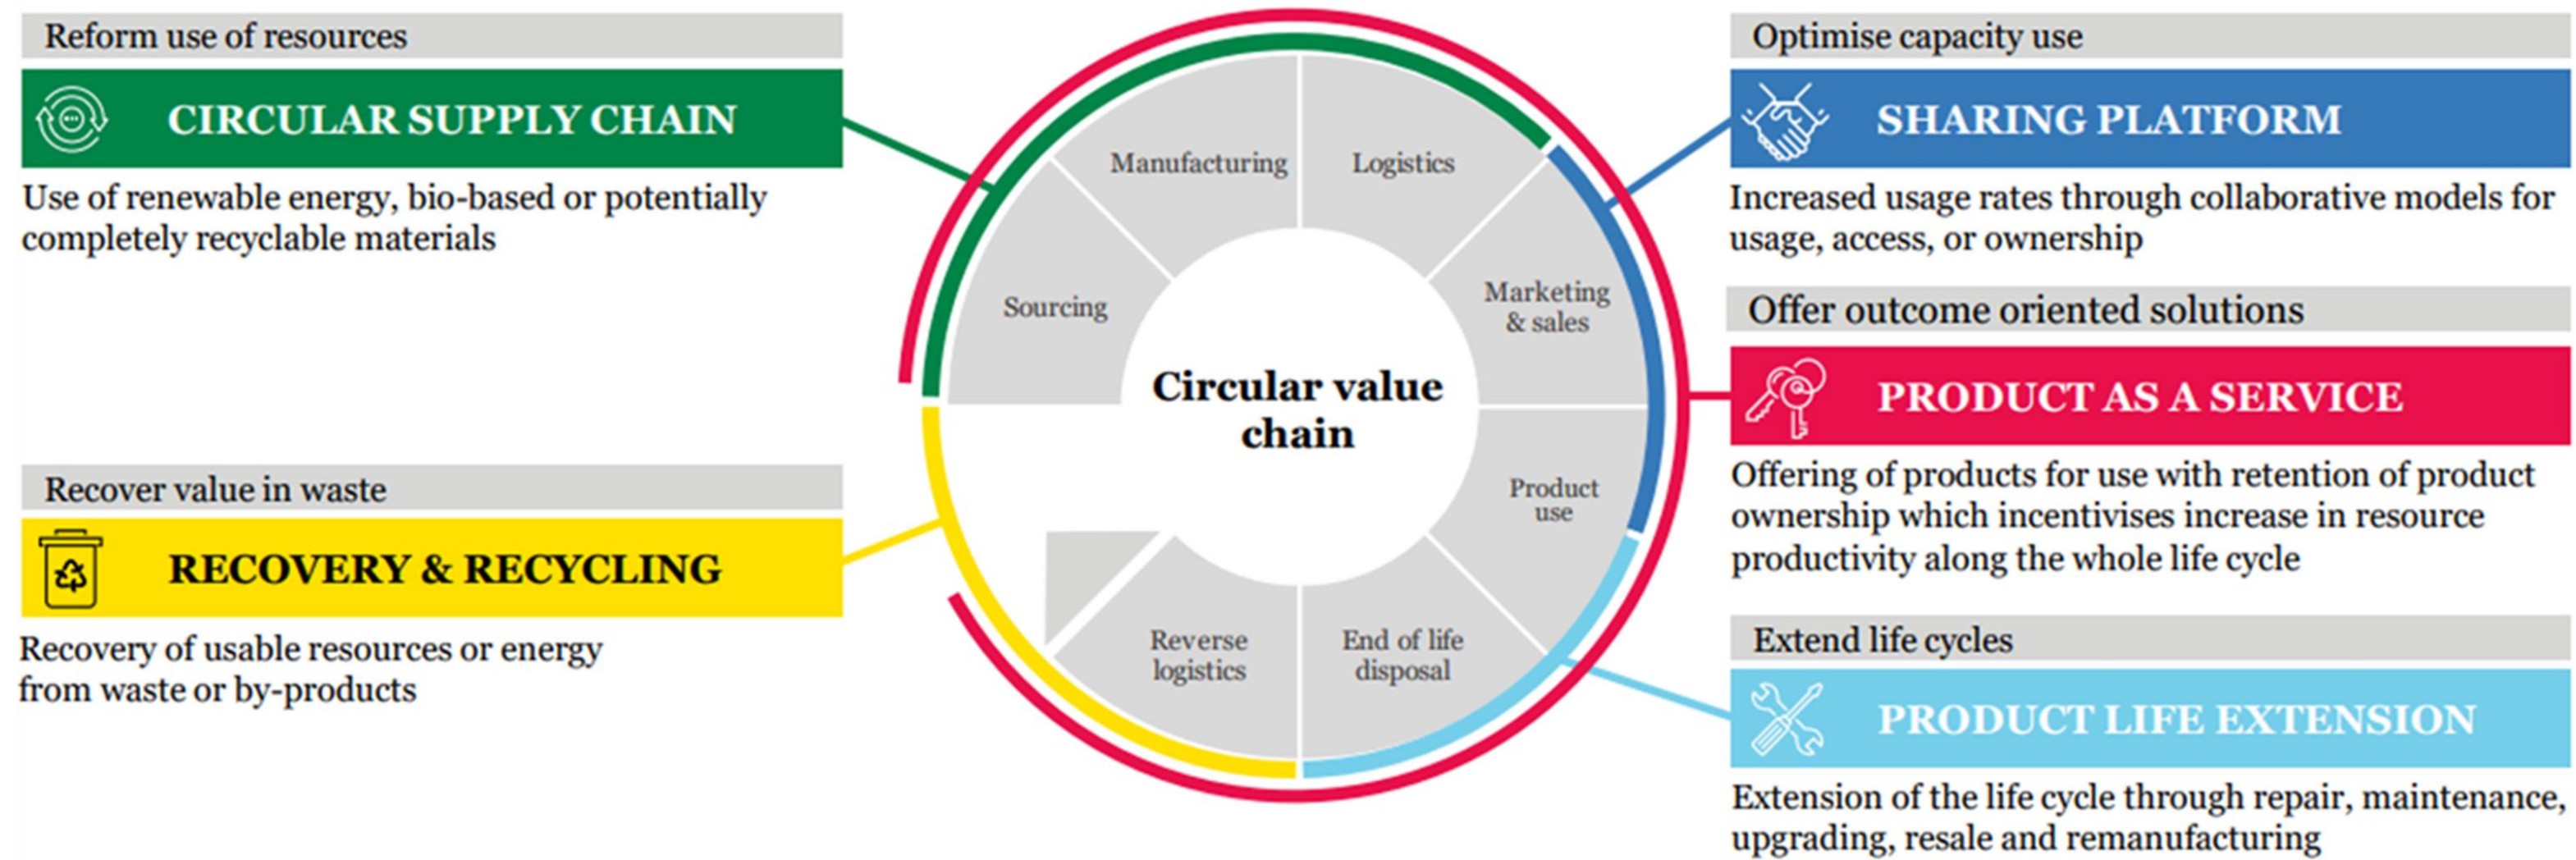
Reform use of resources

CIRCULAR SUPPLY CHAIN

Use of renewable energy, bio-based or potentially completely recyclable materials

Recover value in waste

RECOVERY & RECYCLING

Recovery of usable resources or energy from waste or by-products

Manufacturing

Logistics

Sourcing

Marketing & sales

Circular value chain

Product use

Reverse logistics

End of life disposal

Optimise capacity use

SHARING PLATFORM

Increased usage rates through collaborative models for usage, access, or ownership

Offer outcome oriented solutions

PRODUCT AS A SERVICE

Offering of products for use with retention of product ownership which incentivises increase in resource productivity along the whole life cycle

Extend life cycles

PRODUCT LIFE EXTENSION

Extension of the life cycle through repair, maintenance, upgrading, resale and remanufacturing